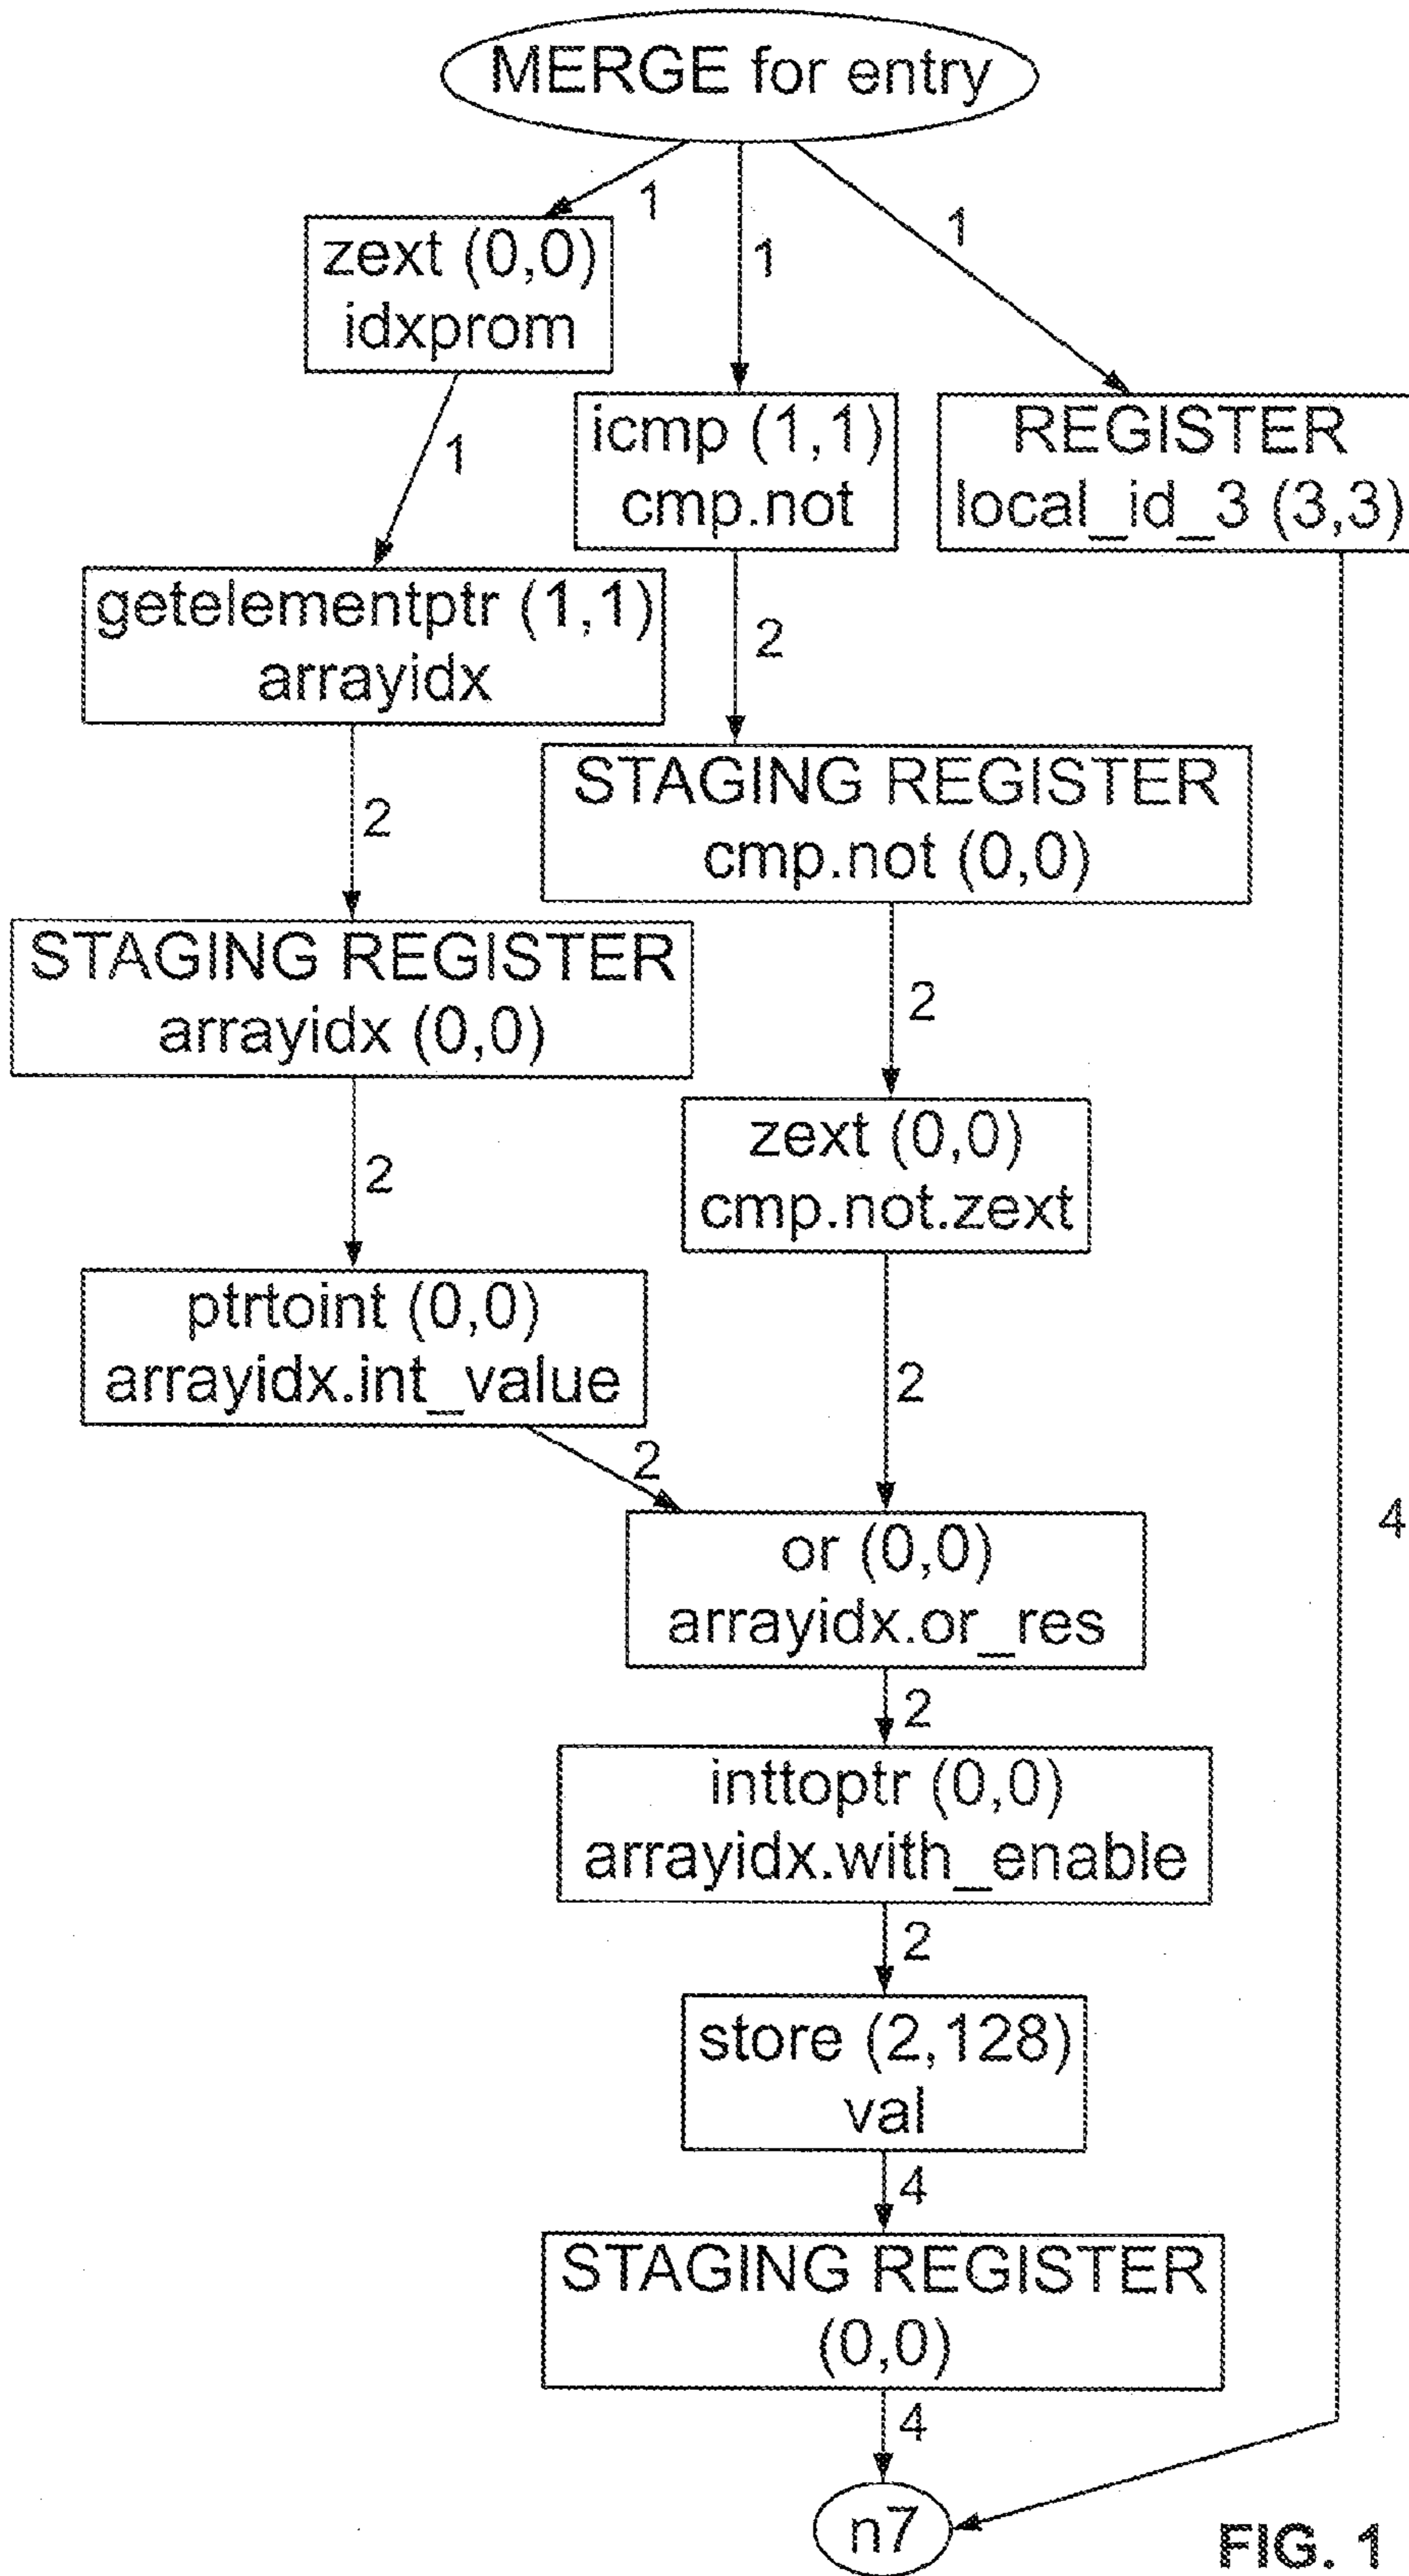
MERGE for entry

1

1

1

zext (0,0)
idxprom

icmp (1,1)
cmp.not

REGISTER
local_id_3 (3,3)

1

getelementptr (1,1)
arrayidx

2

STAGING REGISTER
cmp.not (0,0)

2

STAGING REGISTER
arrayidx (0,0)

2

2

zext (0,0)
cmp.not.zext

ptrtoint (0,0)
arrayidx.int_value

2

2

or (0,0)
arrayidx.or_res

4

2

inttoptr (0,0)
arrayidx.with_enable

2

store (2,128)
val

4

STAGING REGISTER
(0,0)

4

n7

FIG. 1